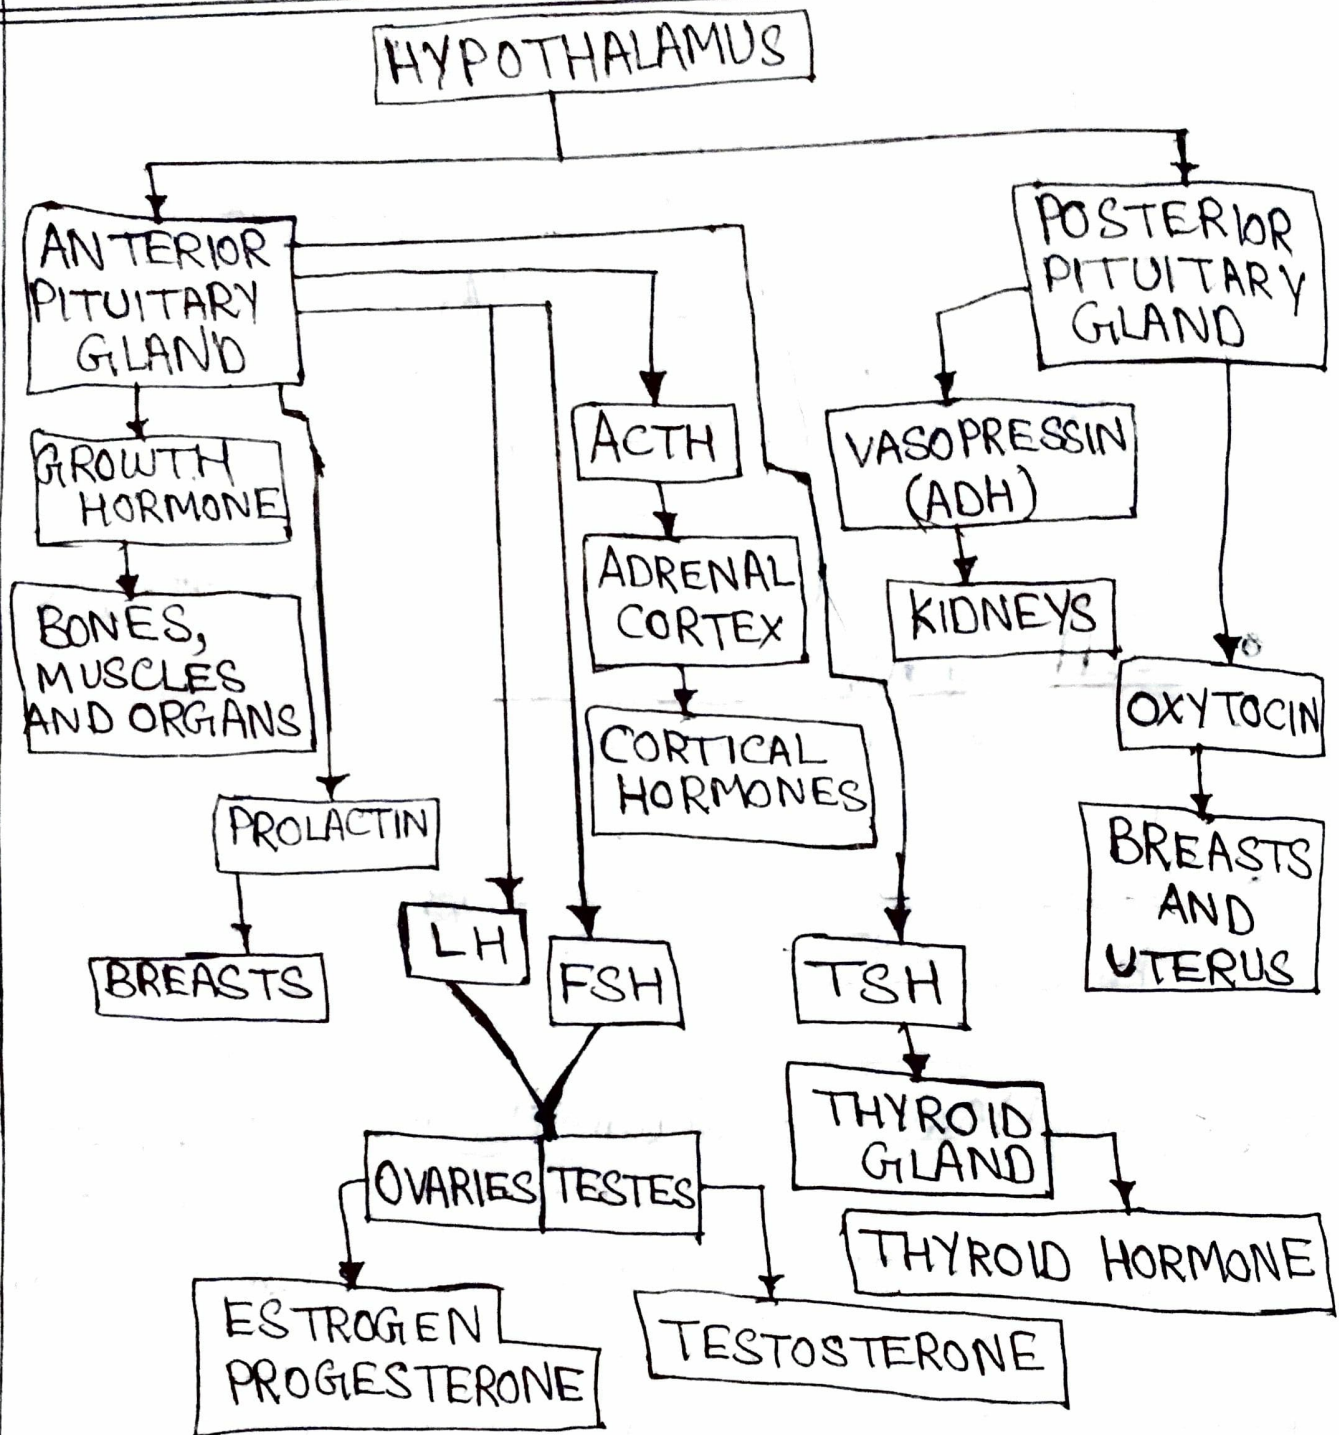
HYPOTHALAMUS

ANTERIOR PITUITARY GLAND

POSTERIOR PITUITARY GLAND

GROWTH HORMONE

BONES, MUSCLES AND ORGANS

ACTH

ADRENAL CORTEX

CORTICAL HORMONES

VASOPRESSIN (ADH)

KIDNEYS

OXYTOCIN

BREASTS AND UTERUS

PROLACTIN

BREASTS

LH

FSH

TSH

THYROID GLAND

THYROID HORMONE

OVARIES

TESTES

ESTROGEN PROGESTERONE

TESTOSTERONE